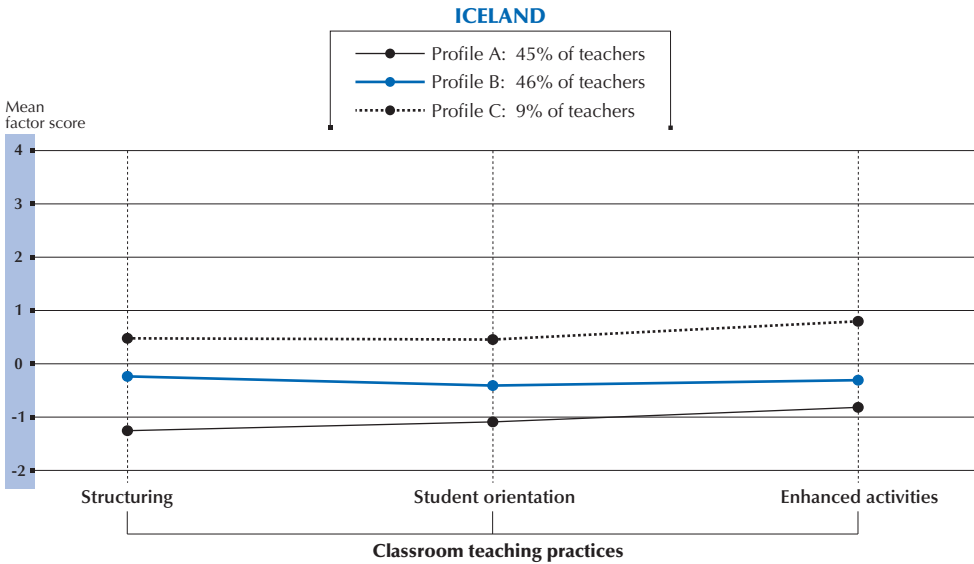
ICELAND

Profile A: 45% of teachers
Profile B: 46% of teachers
Profile C: 9% of teachers

Mean factor score

4
3
2
1
0
-1
-2

Structuring
Student orientation
Enhanced activities

Classroom teaching practices